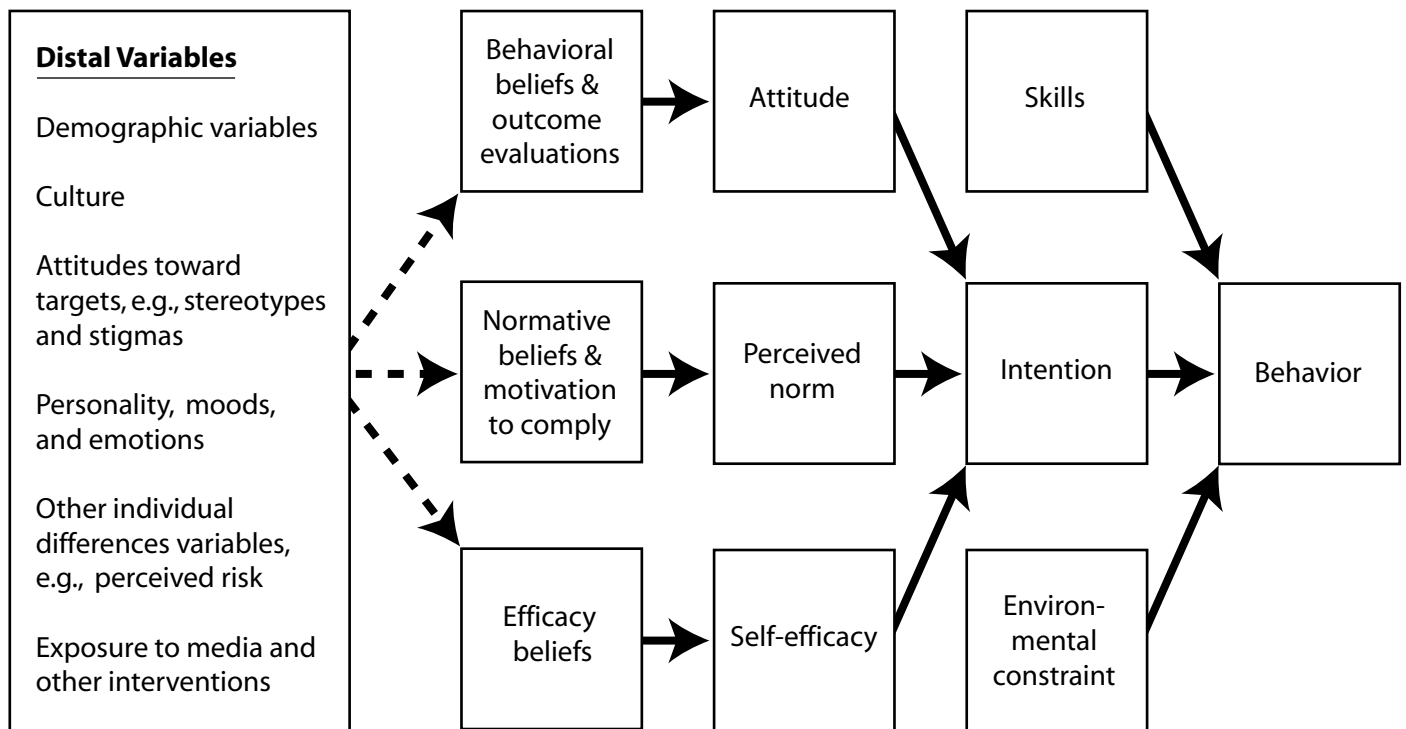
Distal Variables

Demographic variables

Culture

Attitudes toward targets, e.g., stereotypes and stigmas

Personality, moods, and emotions

Other individual differences variables, e.g., perceived risk

Exposure to media and other interventions

Behavioral beliefs & outcome evaluations

Attitude

Skills

Normative beliefs & motivation to comply

Perceived norm

Intention

Behavior

Efficacy beliefs

Self-efficacy

Environmental constraint